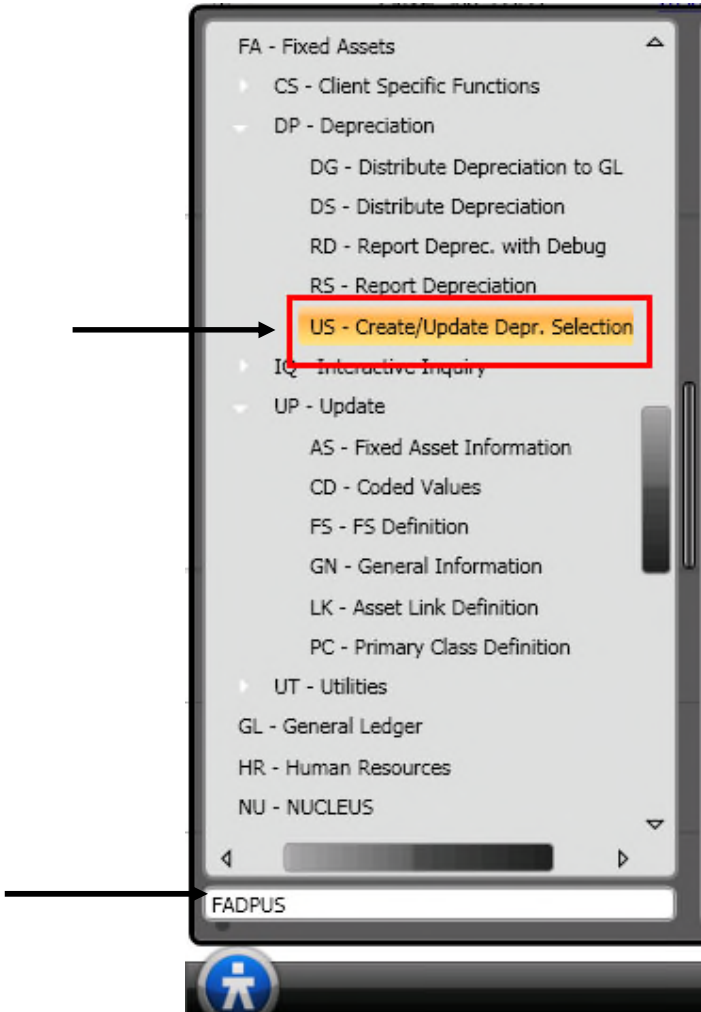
FA - Fixed Assets

CS - Client Specific Functions

DP - Depreciation

DG - Distribute Depreciation to GL

DS - Distribute Depreciation

RD - Report Deprec. with Debug

RS - Report Depreciation

US - Create/Update Depr. Selection

IQ - Interactive Inquiry

UP - Update

AS - Fixed Asset Information

CD - Coded Values

FS - FS Definition

GN - General Information

LK - Asset Link Definition

PC - Primary Class Definition

UT - Utilities

GL - General Ledger

HR - Human Resources

NU - NUCLEUS

FADPUS